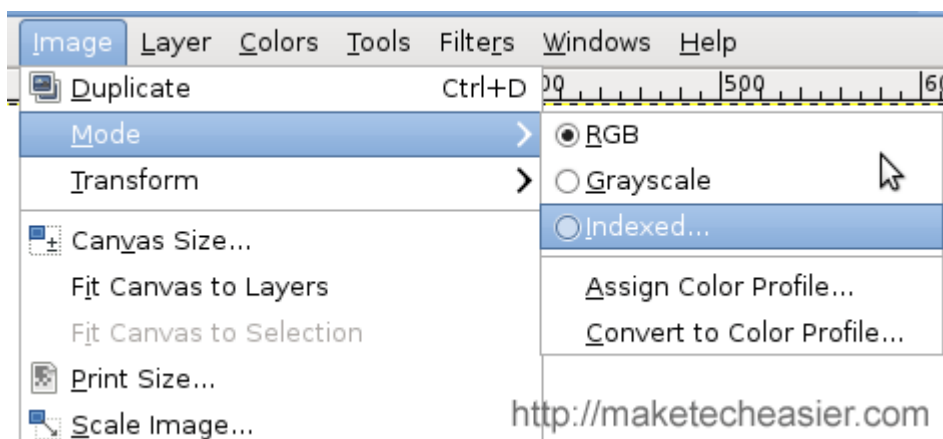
Image Layer Colors Tools Filters Windows Help

Duplicate Ctrl+D
Mode
Transform
Canvas Size...
Fit Canvas to Layers
Fit Canvas to Selection
Print Size...
Scale Image...

RGB
Grayscale
Indexed...
Assign Color Profile...
Convert to Color Profile...

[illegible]00 500 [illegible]

http://maketecheasier.com